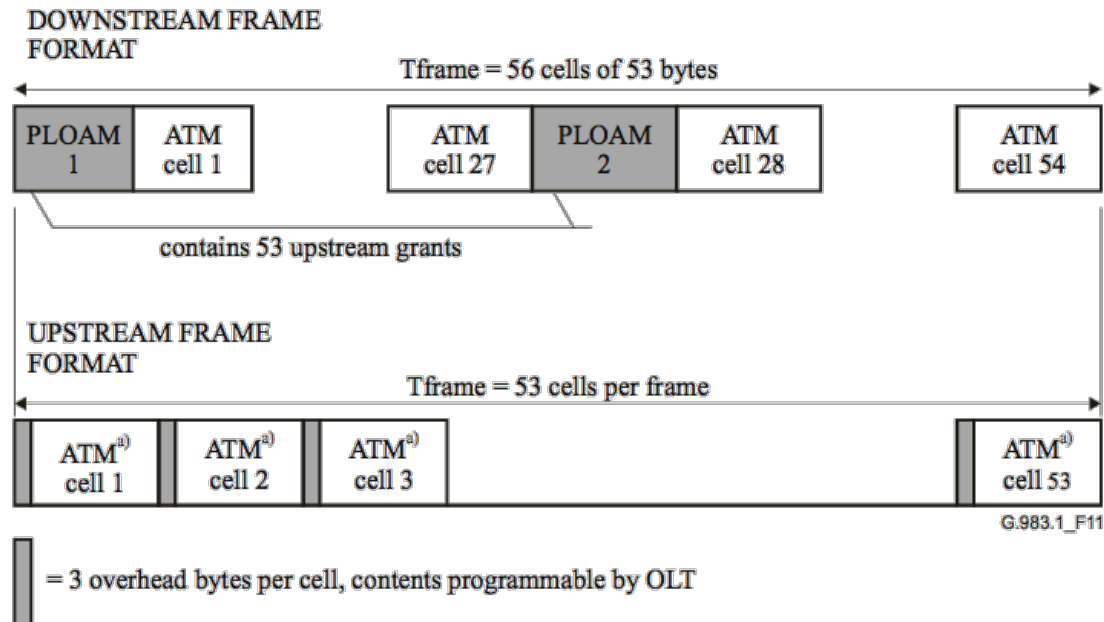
DOWNSTREAM FRAME FORMAT

Tframe = 56 cells of 53 bytes

PLOAM 1

ATM cell 1

ATM cell 27

PLOAM 2

ATM cell 28

ATM cell 54

contains 53 upstream grants

UPSTREAM FRAME FORMAT

Tframe = 53 cells per frame

ATM$^{a)}$ cell 1

ATM$^{a)}$ cell 2

ATM$^{a)}$ cell 3

ATM$^{a)}$ cell 53

G.983.1_F11

= 3 overhead bytes per cell, contents programmable by OLT